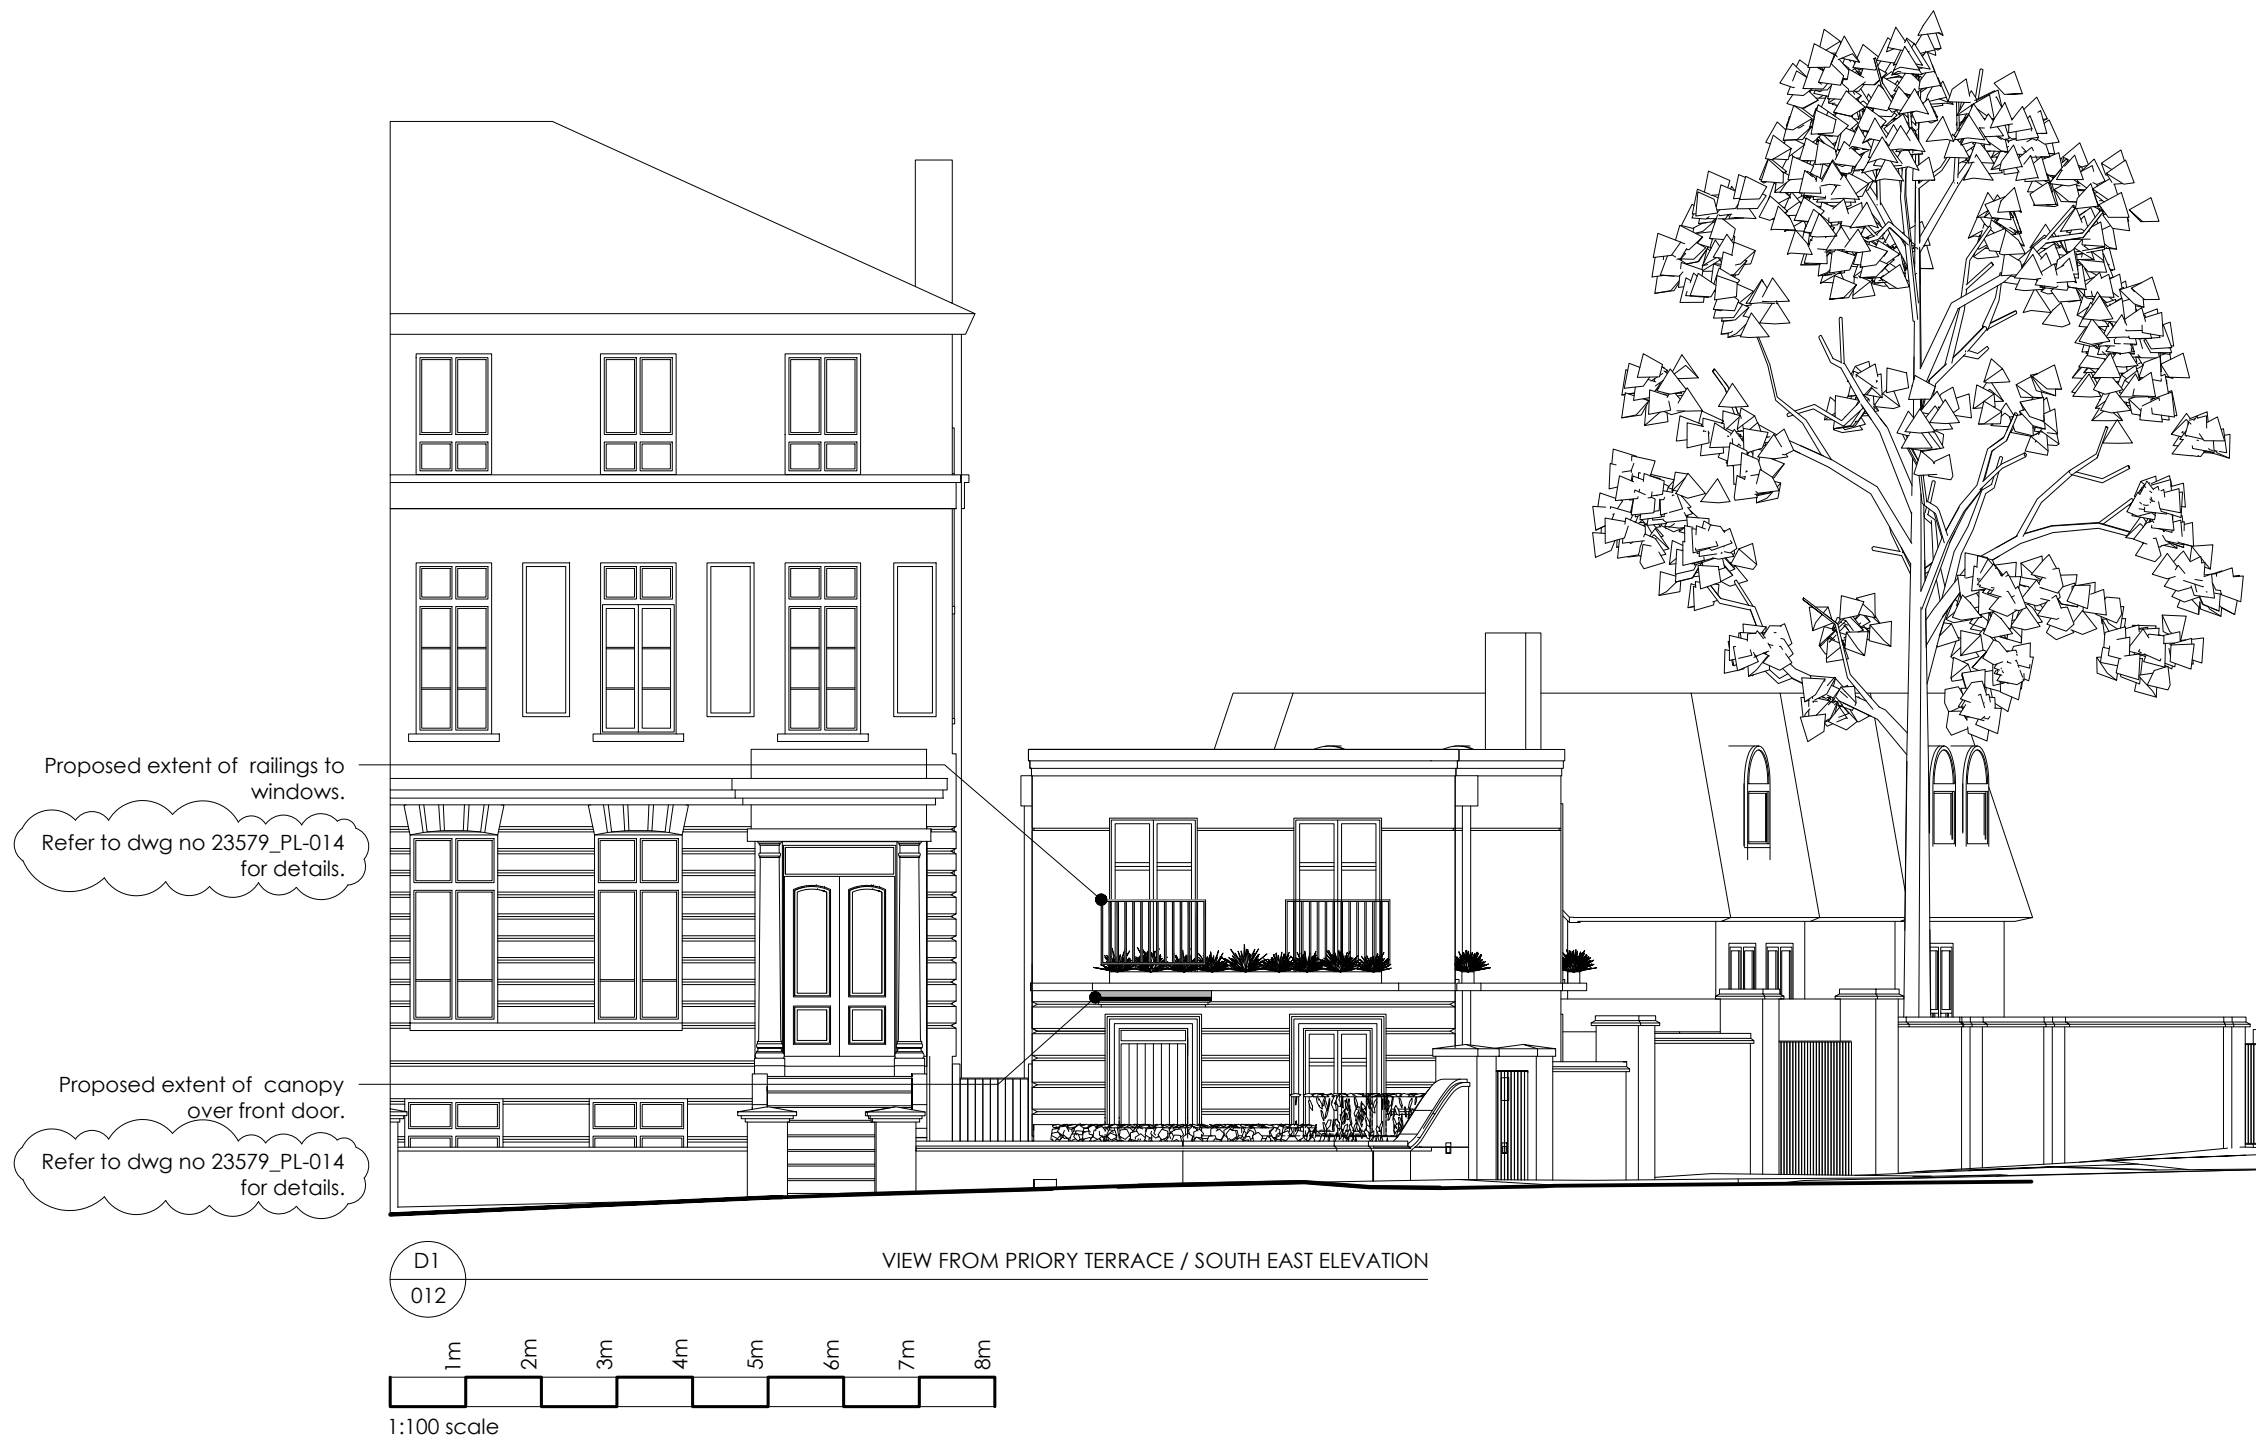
Proposed extent of railings to windows.

Refer to dwg no 23579_PL-014 for details.

Proposed extent of canopy over front door.

Refer to dwg no 23579_PL-014 for details.

D1
012

VIEW FROM PRIORY TERRACE / SOUTH EAST ELEVATION

1m 2m 3m 4m 5m 6m 7m 8m

1:100 scale